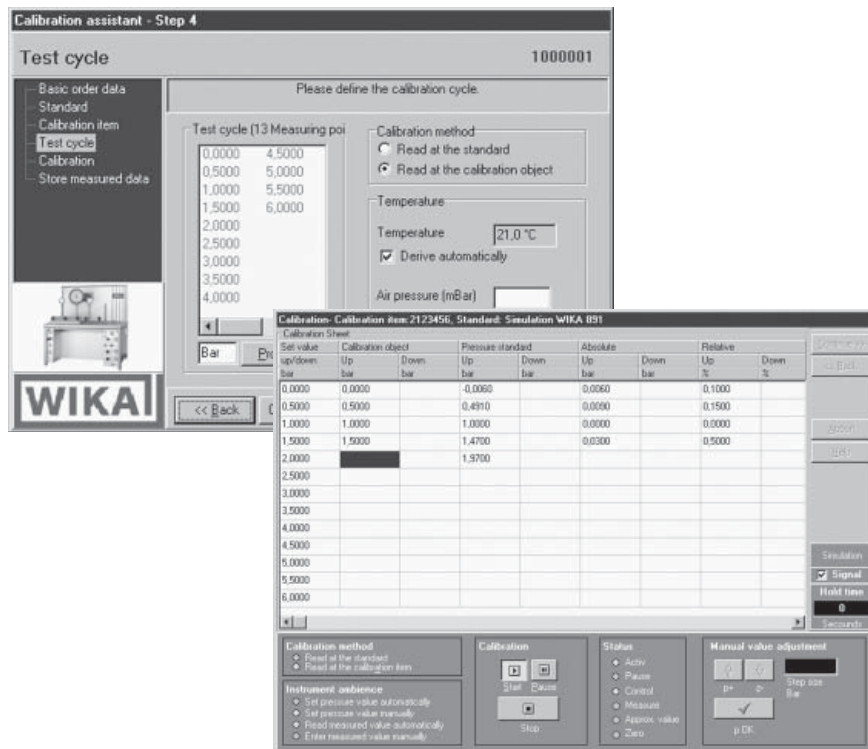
Calibration assistant - Step 4

Test cycle

1000001

Basic order data
Standard
Calibration item
Test cycle
Calibration
Store measured data

Please define the calibration cycle.

Test cycle (13 Measuring poi

0,0000 4,5000
0,5000 5,0000
1,0000 5,5000
1,5000 6,0000
2,0000
2,5000
3,0000
3,5000
4,0000

Bar

Calibration method
Read at the standard
Read at the calibration object

Temperature
Temperature 21,0 °C
Derive automatically

Air pressure (mBar)

WIKA

<< Back

Calibration- Calibration item: 2123456, Standard: Simulation WIKA 891

Calibration Sheet

| Set value up/down bar | Calibration object Up bar | Down bar | Pressure standard Up bar | Down bar | Absolute Up bar | Down bar | Relative Up % | Down % |
|---|---|---|---|---|---|---|---|---|
| 0,0000 | 0,0000 | | -0,0060 | | 0,0060 | | 0,1000 | |
| 0,5000 | 0,5000 | | 0,4910 | | 0,0090 | | 0,1500 | |
| 1,0000 | 1,0000 | | 1,0000 | | 0,0000 | | 0,0000 | |
| 1,5000 | 1,5000 | | 1,4700 | | 0,0300 | | 0,5000 | |
| 2,0000 | | | 1,9700 | | | | | |
| 2,5000 | | | | | | | | |
| 3,0000 | | | | | | | | |
| 3,5000 | | | | | | | | |
| 4,0000 | | | | | | | | |
| 4,5000 | | | | | | | | |
| 5,0000 | | | | | | | | |
| 5,5000 | | | | | | | | |
| 6,0000 | | | | | | | | |

Simulation
Signal
Hold time
0
Seconds

Calibration method
Read at the standard
Read at the calibration item

Instrument ambience
Set pressure value automatically
Set pressure value manually
Read measured value automatically
Enter measured value manually

Calibration
Start Pause
Stop

Status
Activ
Pause
Control
Measure
Approx. value
Zero

Manual value adjustment
p+ p-
Step size
Bar
p OK